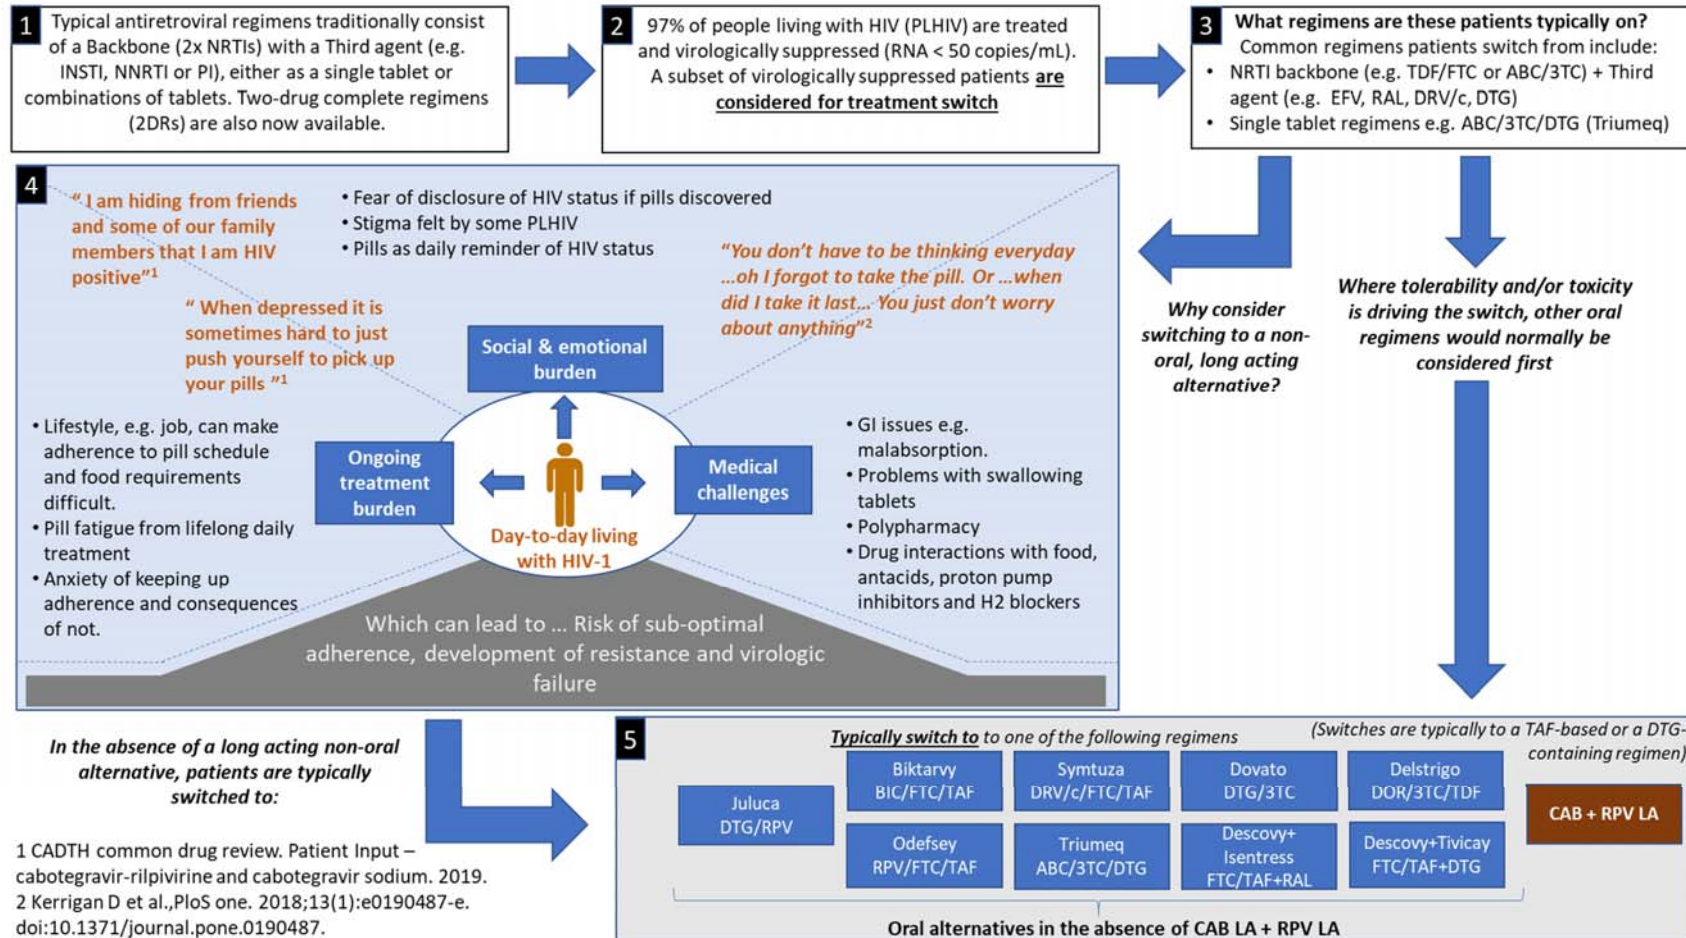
1 Typical antiretroviral regimens traditionally consist of a Backbone (2x NRTIs) with a Third agent (e.g. INSTI, NNRTI or PI), either as a single tablet or combinations of tablets. Two-drug complete regimens (2DRs) are also now available.

2 97% of people living with HIV (PLHIV) are treated and virologically suppressed (RNA < 50 copies/mL). A subset of virologically suppressed patients **are considered for treatment switch**

3 **What regimens are these patients typically on?**
Common regimens patients switch from include:
• NRTI backbone (e.g. TDF/FTC or ABC/3TC) + Third agent (e.g. EFV, RAL, DRV/c, DTG)
• Single tablet regimens e.g. ABC/3TC/DTG (Triumeq)

4 "I am hiding from friends and some of our family members that I am HIV positive"$^1$

• Fear of disclosure of HIV status if pills discovered
• Stigma felt by some PLHIV
• Pills as daily reminder of HIV status

"You don't have to be thinking everyday ...oh I forgot to take the pill. Or ...when did I take it last... You just don't worry about anything"$^2$

" When depressed it is sometimes hard to just push yourself to pick up your pills "$^1$

Social & emotional burden

• Lifestyle, e.g. job, can make adherence to pill schedule and food requirements difficult.
• Pill fatigue from lifelong daily treatment
• Anxiety of keeping up adherence and consequences of not.

Ongoing treatment burden

Day-to-day living with HIV-1

Medical challenges

• GI issues e.g. malabsorption.
• Problems with swallowing tablets
• Polypharmacy
• Drug interactions with food, antacids, proton pump inhibitors and H2 blockers

Which can lead to ... Risk of sub-optimal adherence, development of resistance and virologic failure

Why consider switching to a non-oral, long acting alternative?

Where tolerability and/or toxicity is driving the switch, other oral regimens would normally be considered first

In the absence of a long acting non-oral alternative, patients are typically switched to:

1 CADTH common drug review. Patient Input – cabotegravir-rilpivirine and cabotegravir sodium. 2019.
2 Kerrigan D et al.,PloS one. 2018;13(1):e0190487-e. doi:10.1371/journal.pone.0190487.

5 **Typically switch to** to one of the following regimens

(Switches are typically to a TAF-based or a DTG-containing regimen)

Juluca DTG/RPV
Biktarvy BIC/FTC/TAF
Symtuza DRV/c/FTC/TAF
Dovato DTG/3TC
Delstrigo DOR/3TC/TDF
Odefsey RPV/FTC/TAF
Triumeq ABC/3TC/DTG
Descovy+ Isentress FTC/TAF+RAL
Descovy+Tivicay FTC/TAF+DTG

CAB + RPV LA

Oral alternatives in the absence of CAB LA + RPV LA